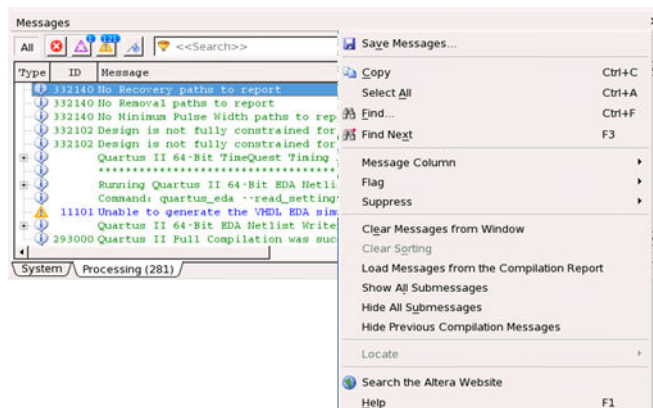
Messages

All 1 121 <<Search>>

| Type | ID | Message |
|---|---|---|
| | 332140 | No Recovery paths to report |
| | 332140 | No Removal paths to report |
| | 332140 | No Minimum Pulse Width paths to rep |
| | 332102 | Design is not fully constrained for |
| | 332102 | Design is not fully constrained for |
| | | Quartus II 64-Bit TimeQuest Timing |
| | | ******************************** |
| | | Running Quartus II 64-Bit EDA Netli |
| | | Command: quartus_eda --read_setting |
| | 11101 | Unable to generate the VHDL EDA sim |
| | | Quartus II 64-Bit EDA Netlist Write |
| | 293000 | Quartus II Full Compilation was suc |

System Processing (281)

Save Messages...
Copy Ctrl+C
Select All Ctrl+A
Find... Ctrl+F
Find Next F3
Message Column
Flag
Suppress
Clear Messages from Window
Clear Sorting
Load Messages from the Compilation Report
Show All Submessages
Hide All Submessages
Hide Previous Compilation Messages
Locate
Search the Altera Website
Help F1